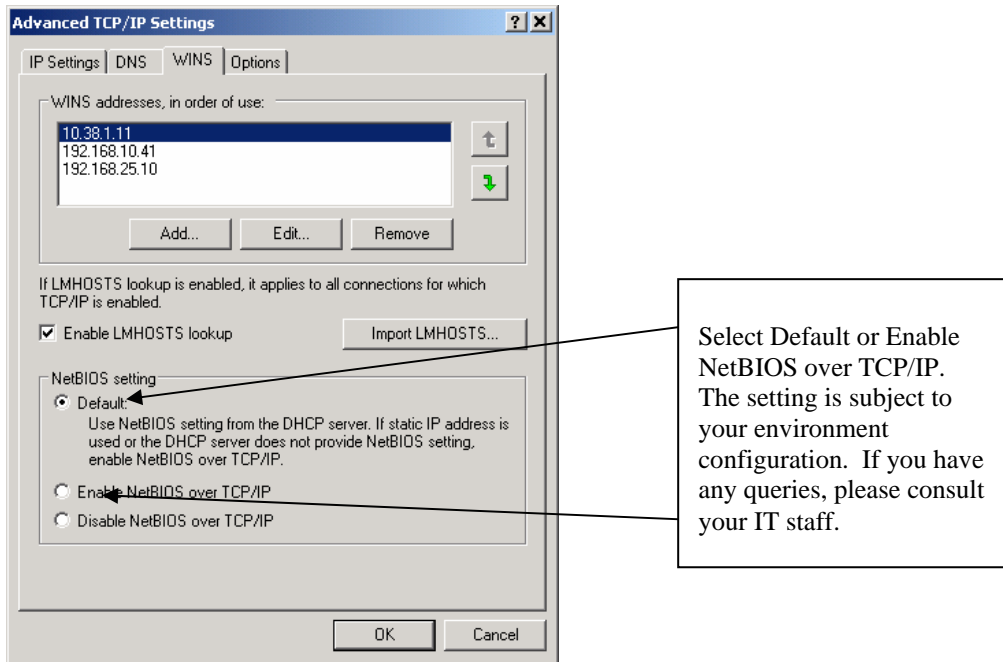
Advanced TCP/IP Settings

? X

IP Settings | DNS | WINS | Options

WINS addresses, in order of use:

10.38.1.11
192.168.10.41
192.168.25.10

Add... Edit... Remove

If LMHOSTS lookup is enabled, it applies to all connections for which TCP/IP is enabled.

Enable LMHOSTS lookup

Import LMHOSTS...

NetBIOS setting

Default:
Use NetBIOS setting from the DHCP server. If static IP address is used or the DHCP server does not provide NetBIOS setting, enable NetBIOS over TCP/IP.

Enable NetBIOS over TCP/IP

Disable NetBIOS over TCP/IP

OK Cancel

Select Default or Enable NetBIOS over TCP/IP. The setting is subject to your environment configuration. If you have any queries, please consult your IT staff.